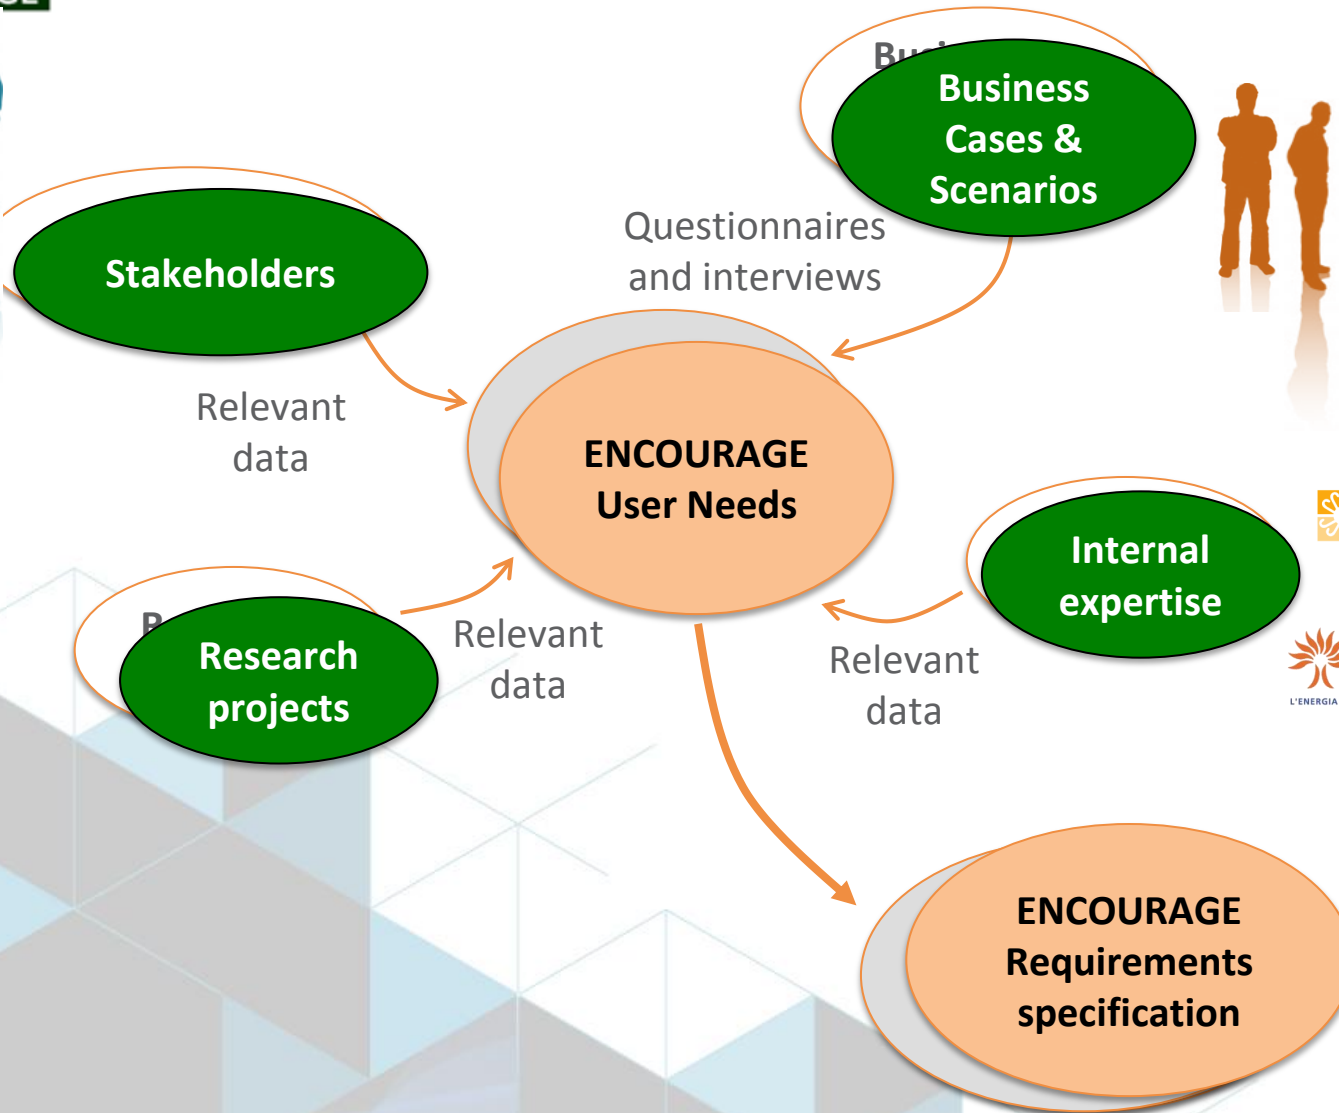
Business Cases & Scenarios

Questionnaires and interviews

Stakeholders

Relevant data

ENCOURAGE User Needs

Internal expertise

Research projects

Relevant data

Relevant data

ENCOURAGE Requirements specification

L'ENERGIA